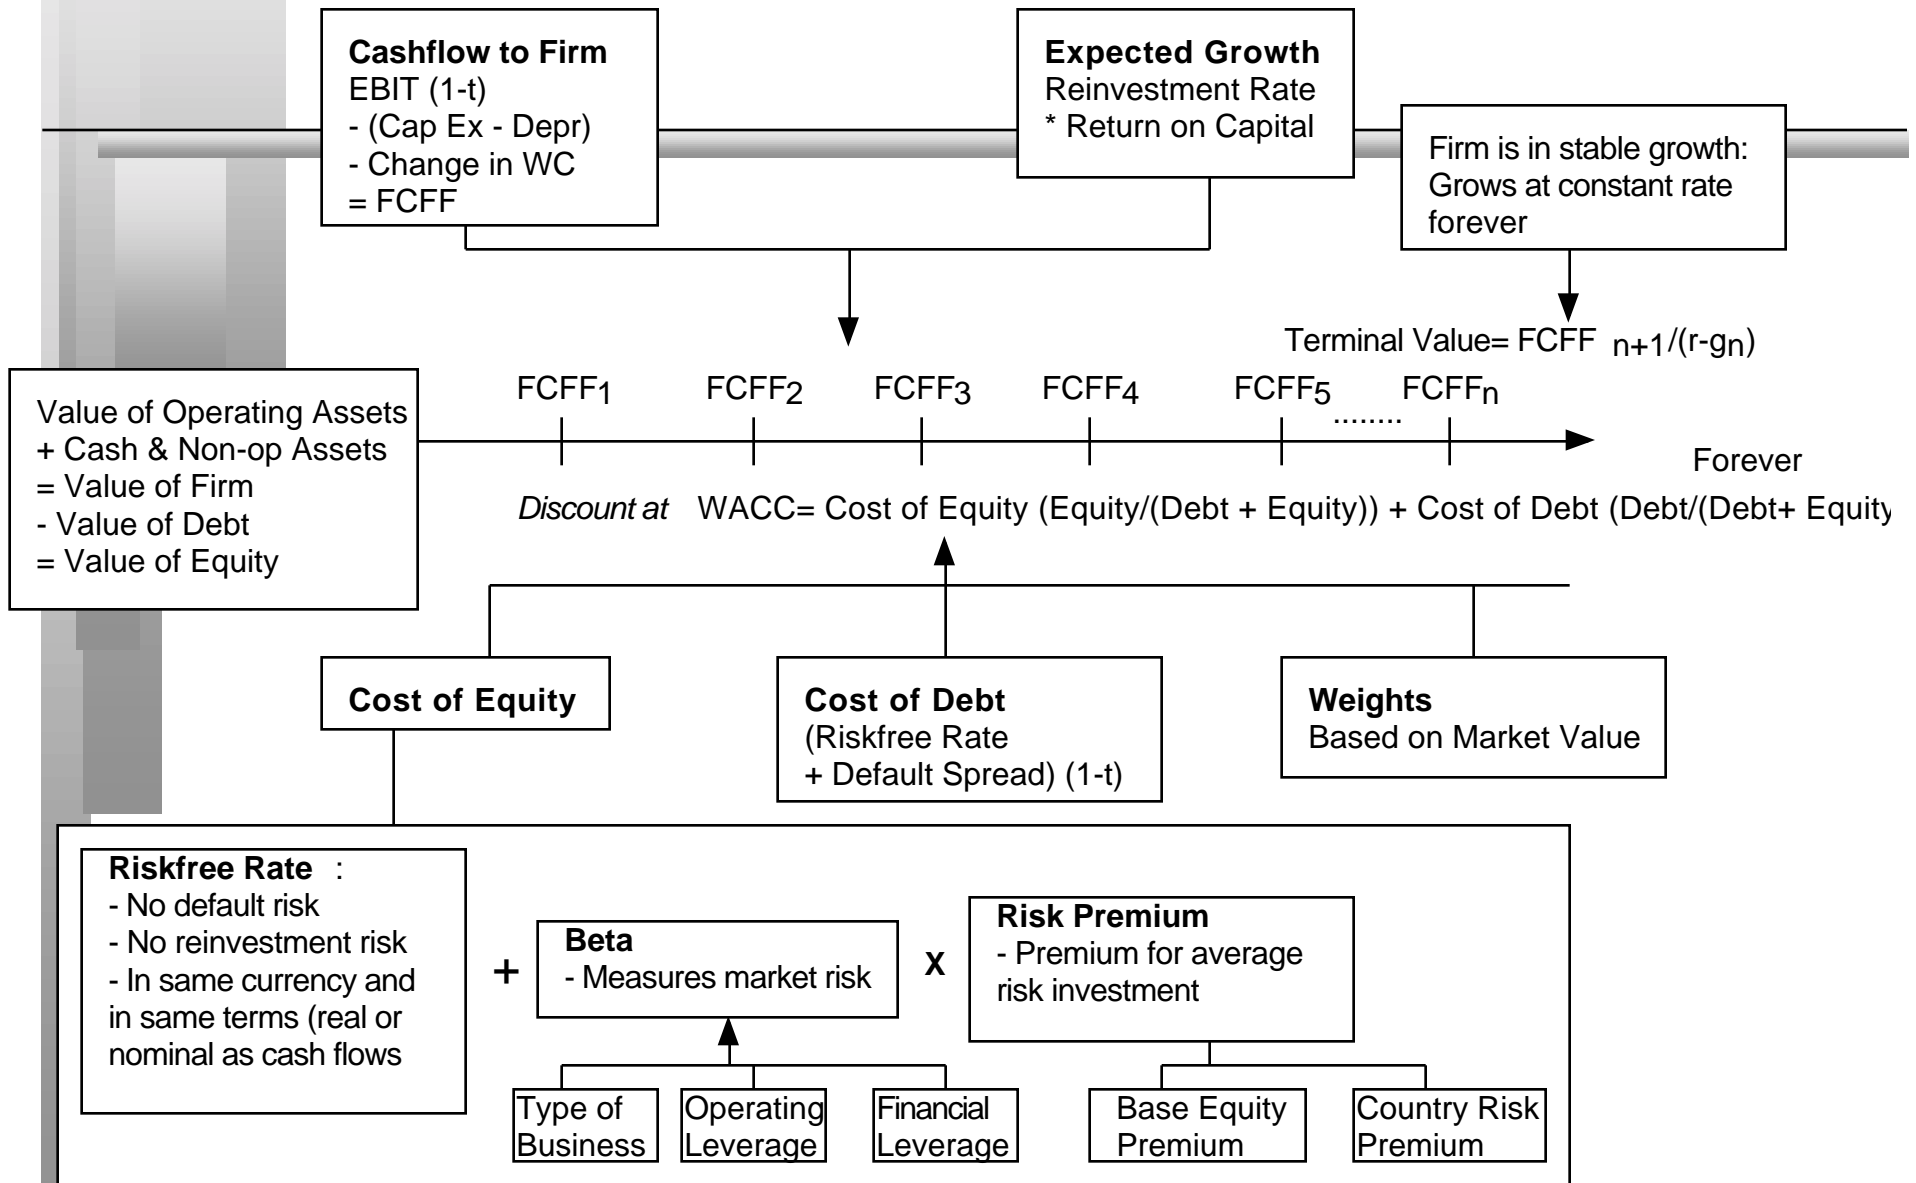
**Cashflow to Firm**
EBIT (1-t)
- (Cap Ex - Depr)
- Change in WC
= FCFF

**Expected Growth**
Reinvestment Rate
* Return on Capital

Firm is in stable growth: Grows at constant rate forever

Terminal Value= FCFF $_{n+1}$/(r-g$_n$)

Value of Operating Assets
+ Cash & Non-op Assets
= Value of Firm
- Value of Debt
= Value of Equity

FCFF$_1$ FCFF$_2$ FCFF$_3$ FCFF$_4$ FCFF$_5$ ........ FCFF$_n$

Forever

*Discount at* WACC= Cost of Equity (Equity/(Debt + Equity)) + Cost of Debt (Debt/(Debt+ Equity

**Cost of Equity**

**Cost of Debt**
(Riskfree Rate
+ Default Spread) (1-t)

**Weights**
Based on Market Value

**Riskfree Rate** :
- No default risk
- No reinvestment risk
- In same currency and in same terms (real or nominal as cash flows

+

**Beta**
- Measures market risk

X

**Risk Premium**
- Premium for average risk investment

Type of Business

Operating Leverage

Financial Leverage

Base Equity Premium

Country Risk Premium